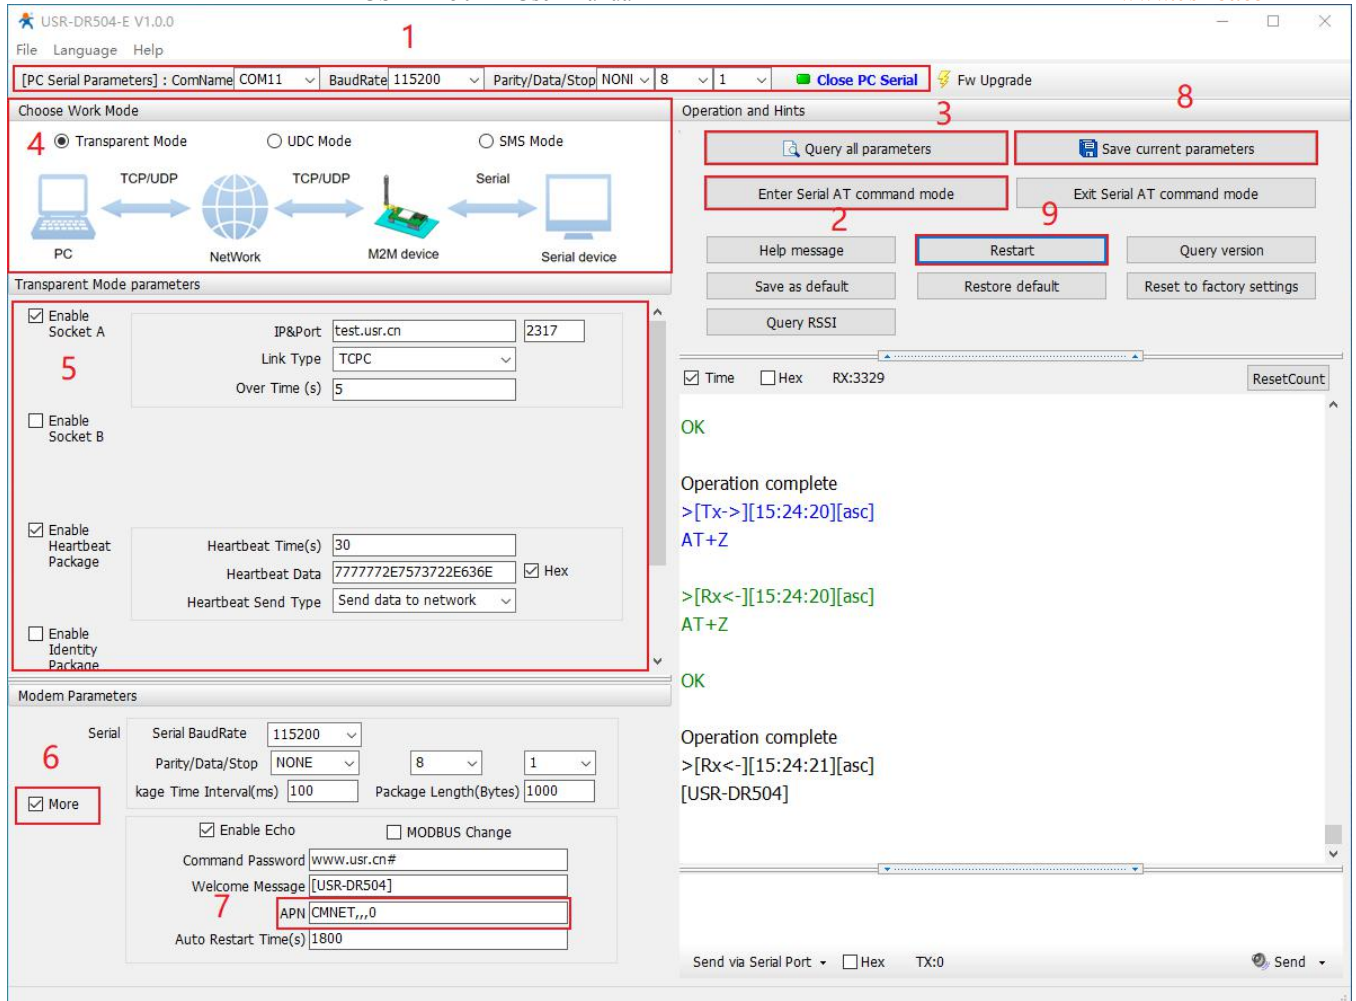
USR-DR504-E V1.0.0

File Language Help

1

[PC Serial Parameters] : ComName COM11 BaudRate 115200 Parity/Data/Stop NONI 8 1 Close PC Serial Fw Upgrade

Choose Work Mode

4 Transparent Mode UDC Mode SMS Mode

TCP/UDP TCP/UDP Serial

PC NetWork M2M device Serial device

Transparent Mode parameters

Enable Socket A

IP&Port test.usr.cn 2317

Link Type TCPC

Over Time (s) 5

5

Enable Socket B

Enable Heartbeat Package

Heartbeat Time(s) 30

Heartbeat Data 7777772E7573722E636E Hex

Heartbeat Send Type Send data to network

Enable Identity Package

Modem Parameters

Serial Serial BaudRate 115200

6

Parity/Data/Stop NONE 8 1

More

kage Time Interval(ms) 100 Package Length(Bytes) 1000

Enable Echo MODBUS Change

Command Password www.usr.cn#

Welcome Message [USR-DR504]

7

APN CMNET,,,0

Auto Restart Time(s) 1800

Operation and Hints

3 8

Query all parameters Save current parameters

Enter Serial AT command mode Exit Serial AT command mode

2 9

Help message Restart Query version

Save as default Restore default Reset to factory settings

Query RSSI

Time Hex RX:3329 ResetCount

OK

Operation complete
>[Tx->][15:24:20][asc]
AT+Z

>[Rx<-][15:24:20][asc]
AT+Z

OK

Operation complete
>[Rx<-][15:24:21][asc]
[USR-DR504]

Send via Serial Port Hex TX:0 Send